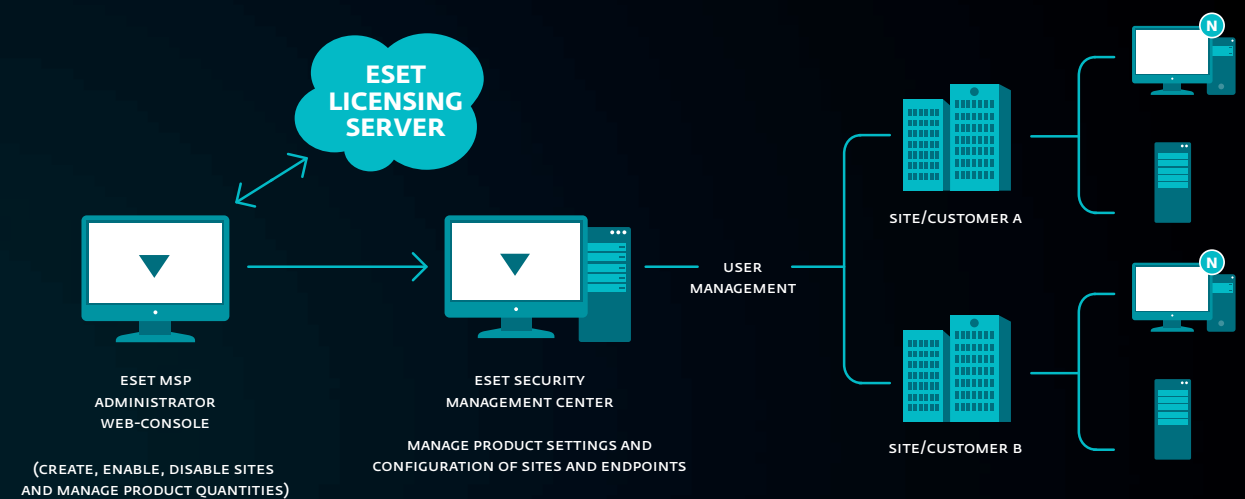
ESET LICENSING SERVER

ESET MSP ADMINISTRATOR WEB-CONSOLE

(CREATE, ENABLE, DISABLE SITES AND MANAGE PRODUCT QUANTITIES)

ESET SECURITY MANAGEMENT CENTER

MANAGE PRODUCT SETTINGS AND CONFIGURATION OF SITES AND ENDPOINTS

USER MANAGEMENT

SITE/CUSTOMER A

SITE/CUSTOMER B

N

N